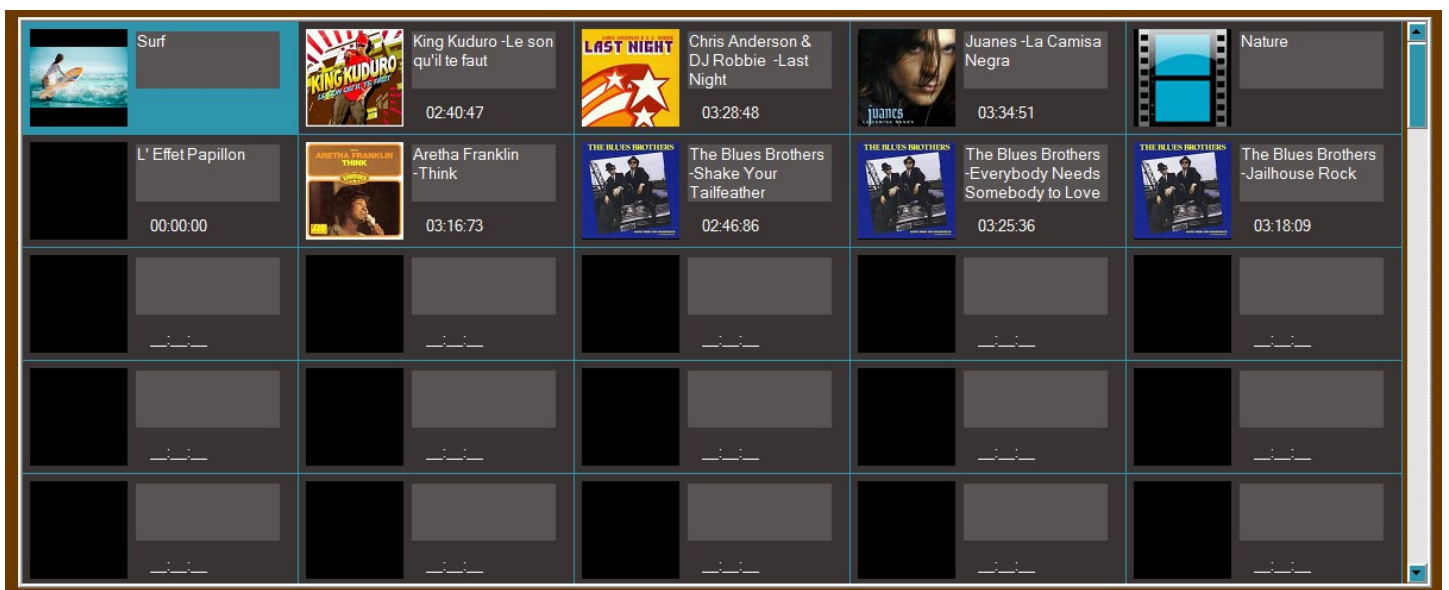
| | | | | |
|---|---|---|---|---|
| Surf | KING KUDURO King Kuduro -Le son qu'il te faut 02:40:47 | LAST NIGHT Chris Anderson & DJ Robbie -Last Night 03:28:48 | juanes Juanes -La Camisa Negra 03:34:51 | Nature |
| L' Effet Papillon 00:00:00 | ARETHA FRANKLIN THINK Aretha Franklin -Think 03:16:73 | THE BLUES BROTHERS The Blues Brothers -Shake Your Tailfeather 02:46:86 | THE BLUES BROTHERS The Blues Brothers -Everybody Needs Somebody to Love 03:25:36 | THE BLUES BROTHERS The Blues Brothers -Jailhouse Rock 03:18:09 |
| __:__:__ | __:__:__ | __:__:__ | __:__:__ | __:__:__ |
| __:__:__ | __:__:__ | __:__:__ | __:__:__ | __:__:__ |
| __:__:__ | __:__:__ | __:__:__ | __:__:__ | __:__:__ |